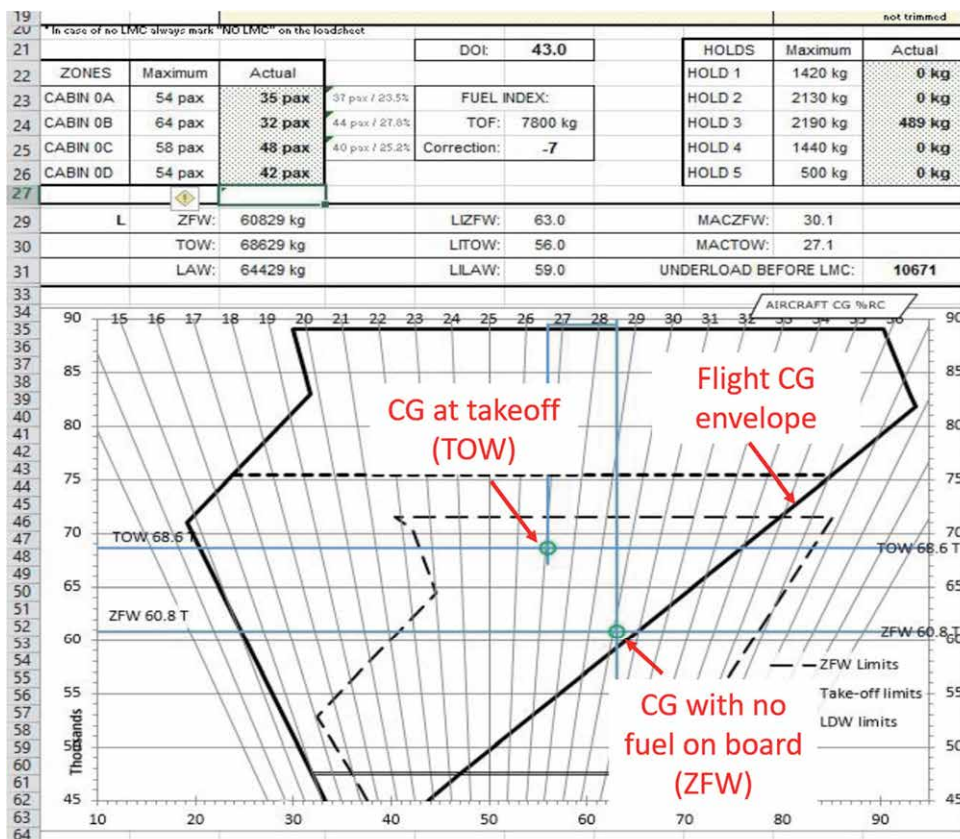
19
20 * In case of no LMC always mark "NO LMC" on the loadsheet
not trimmed

21
DOI: 43.0

| HOLDS | Maximum | Actual |
|---|---|---|
| HOLD 1 | 1420 kg | 0 kg |
| HOLD 2 | 2130 kg | 0 kg |
| HOLD 3 | 2190 kg | 489 kg |
| HOLD 4 | 1440 kg | 0 kg |
| HOLD 5 | 500 kg | 0 kg |

| ZONES | Maximum | Actual | |
|---|---|---|---|
| CABIN 0A | 54 pax | 35 pax | 37 pax / 23.5% |
| CABIN 0B | 64 pax | 32 pax | 44 pax / 27.8% |
| CABIN 0C | 58 pax | 48 pax | 40 pax / 25.2% |
| CABIN 0D | 54 pax | 42 pax | |

FUEL INDEX:
TOF: 7800 kg
Correction: -7

22
23
24
25
26
27
29 L ZFW: 60829 kg LIZFW: 63.0 MACZFW: 30.1
30 TOW: 68629 kg LITOW: 56.0 MACTOW: 27.1
31 LAW: 64429 kg LILAW: 59.0 UNDERLOAD BEFORE LMC: 10671
33
34 AIRCRAFT CG %RC
35 36 37 38 39 40 41 42 43 44 45 46 47 48 49 50 51 52 53 54 55 56 57 58 59 60 61 62 63 64

15 16 17 18 19 20 21 22 23 24 25 26 27 28 29 30 31 32 33 34 35 36

90 85 80 75 70 65 60 55 50 45

CG at takeoff (TOW)

Flight CG envelope

TOW 68.6 T
TOW 68.6 T

ZFW 60.8 T
ZFW 60.8 T

ZFW Limits
Take-off limits
LDW limits

CG with no fuel on board (ZFW)

Thousands

10 20 30 40 50 60 70 80 90